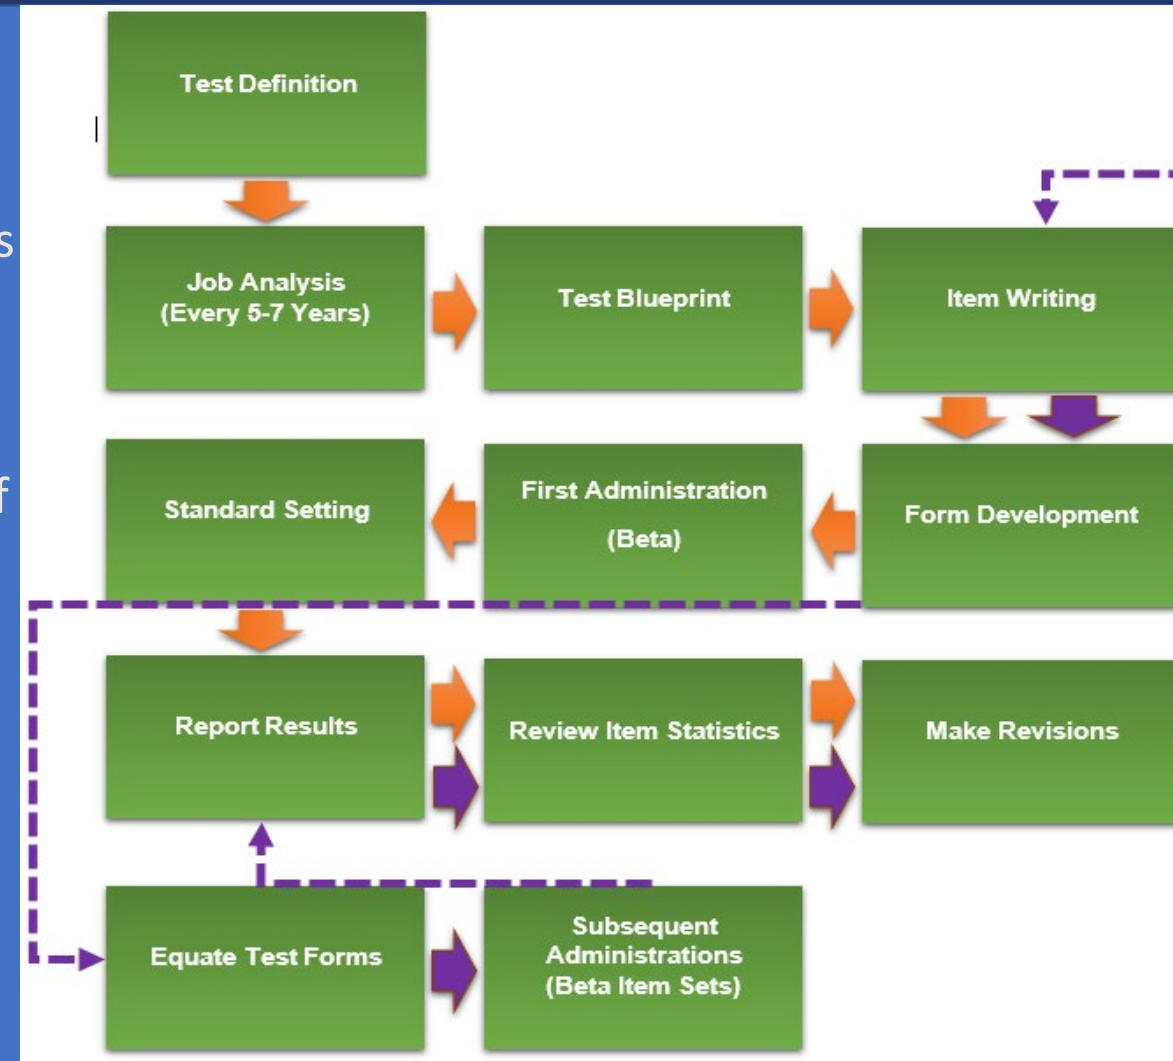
s

f

Test Definition

Job Analysis (Every 5-7 Years)

Test Blueprint

Item Writing

Standard Setting

First Administration (Beta)

Form Development

Report Results

Review Item Statistics

Make Revisions

Equate Test Forms

Subsequent Administrations (Beta Item Sets)